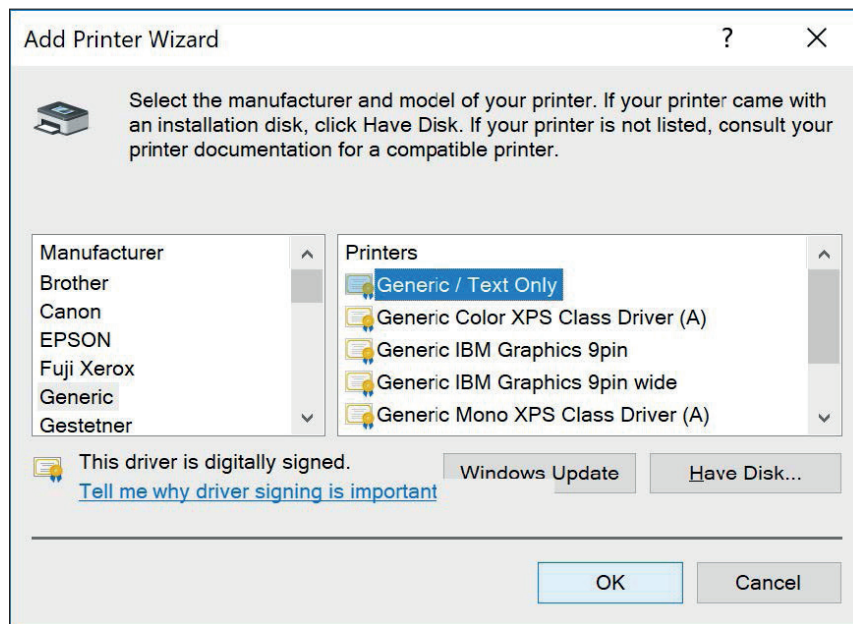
Add Printer Wizard

?

X

Select the manufacturer and model of your printer. If your printer came with an installation disk, click Have Disk. If your printer is not listed, consult your printer documentation for a compatible printer.

| Manufacturer |
|---|
| Brother |
| Canon |
| EPSON |
| Fuji Xerox |
| Generic |
| Gestetner |

| Printers |
|---|
| Generic / Text Only |
| Generic Color XPS Class Driver (A) |
| Generic IBM Graphics 9pin |
| Generic IBM Graphics 9pin wide |
| Generic Mono XPS Class Driver (A) |

This driver is digitally signed.
Tell me why driver signing is important

Windows Update

Have Disk...

OK

Cancel